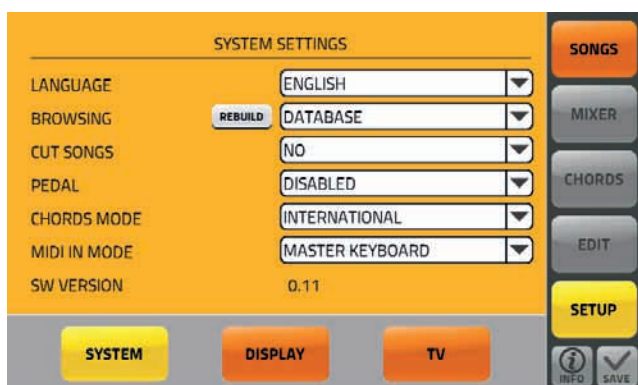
SYSTEM SETTINGS

| | |
|---|---|
| LANGUAGE | ENGLISH |
| BROWSING | REBUILD DATABASE |
| CUT SONGS | NO |
| PEDAL | DISABLED |
| CHORDS MODE | INTERNATIONAL |
| MIDI IN MODE | MASTER KEYBOARD |
| SW VERSION | 0.11 |

SONGS
MIXER
CHORDS
EDIT
SETUP
INFO
SAVE

SYSTEM
DISPLAY
TV